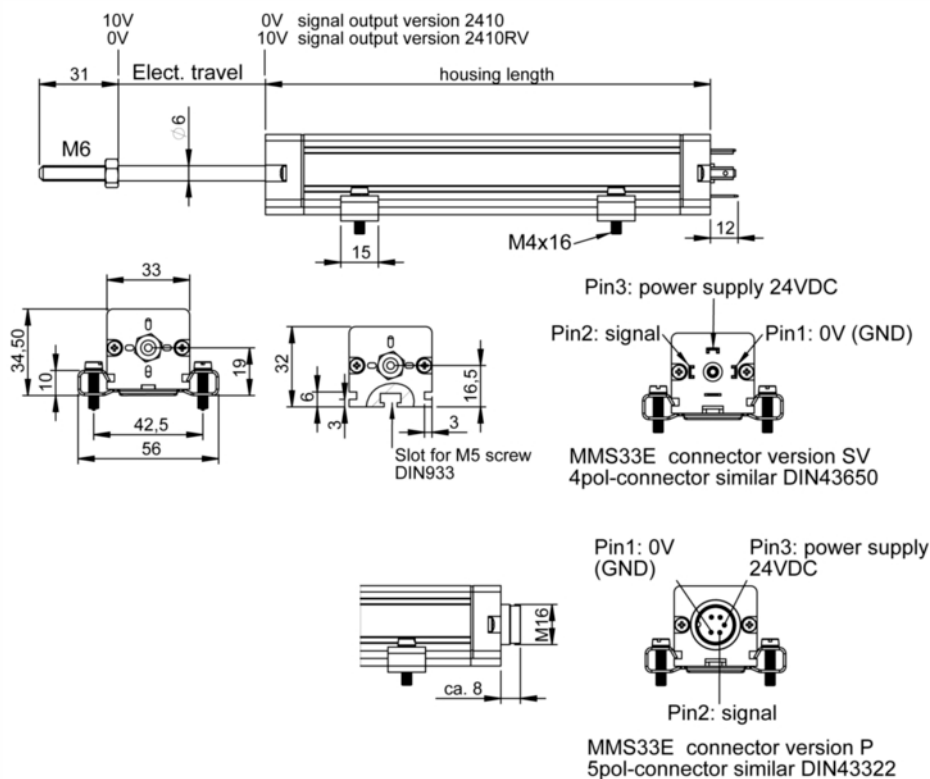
10V
0V

0V signal output version 2410
10V signal output version 2410RV

31
Elect. travel
housing length

M6
$\varnothing 6$

15
M4x16
12

33
34,50
10
19
42,5
56

32
6
3
16,5
3
Slot for M5 screw DIN933

Pin3: power supply 24VDC
Pin2: signal
Pin1: 0V (GND)

MMS33E connector version SV
4pol-connector similar DIN43650

Pin1: 0V (GND)
Pin3: power supply 24VDC

M16
ca. 8

Pin2: signal

MMS33E connector version P
5pol-connector similar DIN43322